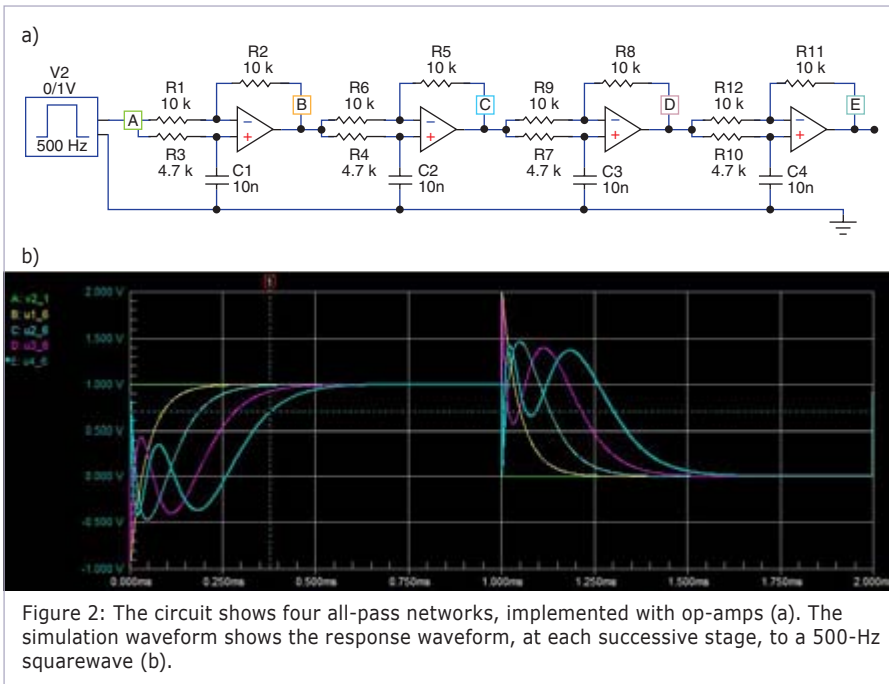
a)

V2
0/1V
500 Hz

A
R1
10 k
R2
10 k
R3
4.7 k
C1
10n
B
R6
10 k
R5
10 k
R4
4.7 k
C2
10n
C
R9
10 k
R8
10 k
R7
4.7 k
C3
10n
D
R12
10 k
R11
10 k
R10
4.7 k
C4
10n
E

b)

A: v2_1
B: u1_6
C: u2_6
D: u3_6
E: u4_6

2.000 V
1.500 V
1.000 V
0.500 V
0.000 V
-0.500 V
-1.000 V

0.000ms
0.250ms
0.500ms
0.750ms
1.000ms
1.250ms
1.500ms
1.750ms
2.000ms

Figure 2: The circuit shows four all-pass networks, implemented with op-amps (a). The simulation waveform shows the response waveform, at each successive stage, to a 500-Hz squarewave (b).